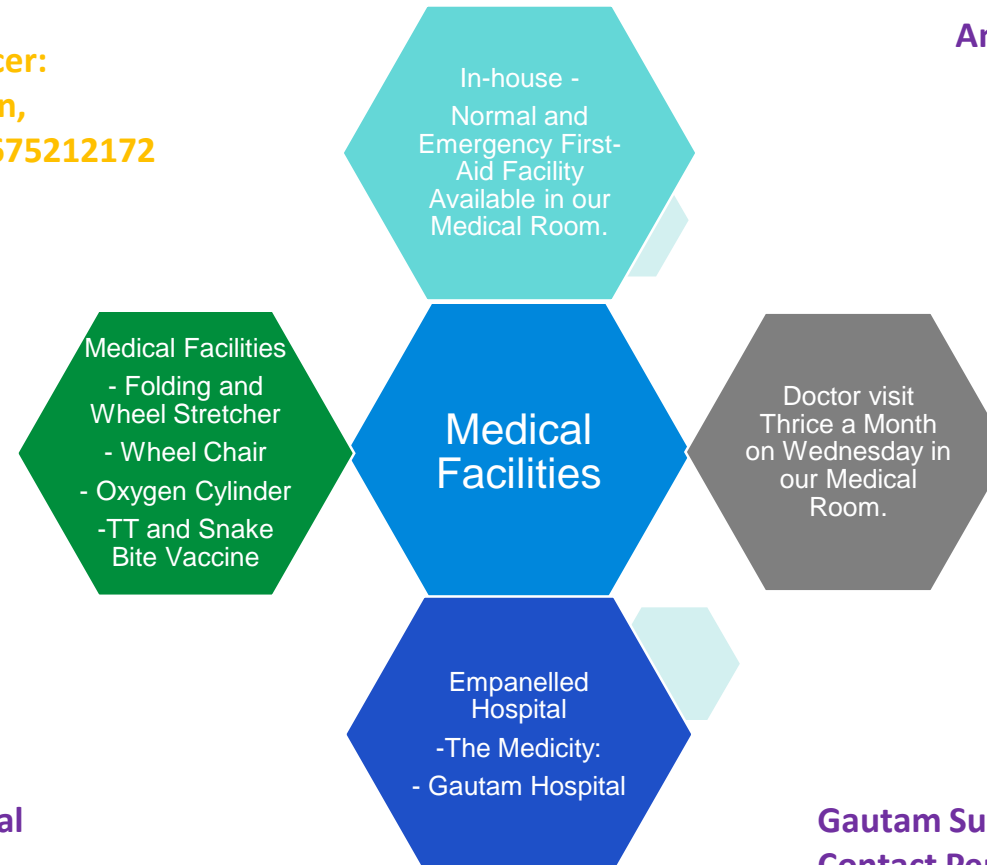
cer:
n,
575212172

Ar

In-house -
Normal and Emergency First-Aid Facility Available in our Medical Room.

Medical Facilities
- Folding and Wheel Stretcher
- Wheel Chair
- Oxygen Cylinder
-TT and Snake Bite Vaccine

Medical Facilities

Doctor visit Thrice a Month on Wednesday in our Medical Room.

Empanelled Hospital
-The Medicity:
- Gautam Hospital

al

Gautam Su
Contact Per